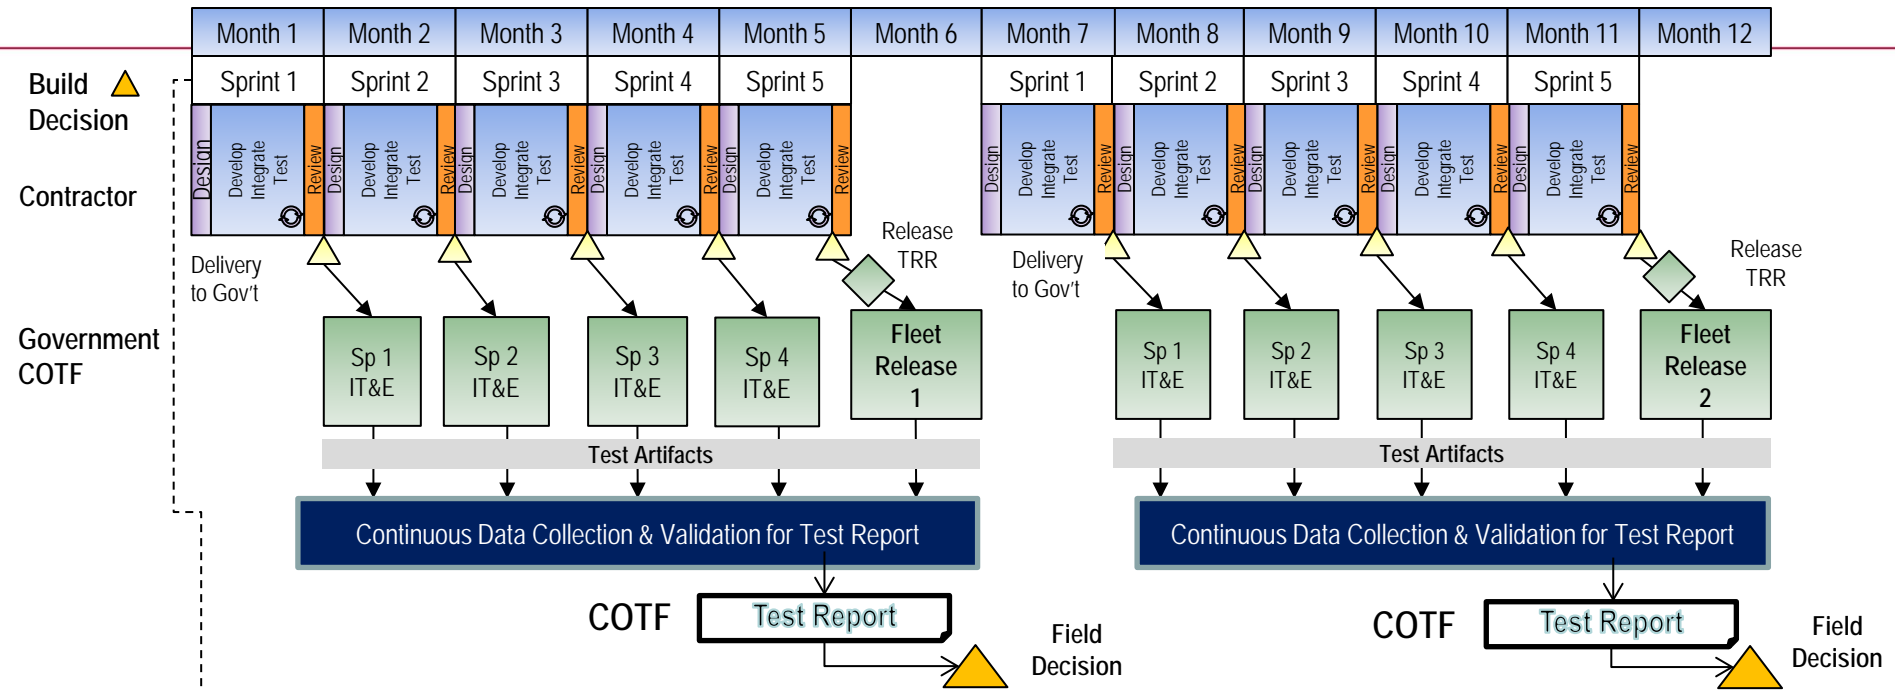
| Month 1 | Month 2 | Month 3 | Month 4 | Month 5 | Month 6 | Month 7 | Month 8 | Month 9 | Month 10 | Month 11 | Month 12 |
|---|---|---|---|---|---|---|---|---|---|---|---|
| Sprint 1 | Sprint 2 | Sprint 3 | Sprint 4 | Sprint 5 | | Sprint 1 | Sprint 2 | Sprint 3 | Sprint 4 | Sprint 5 | |

Build Decision

Contractor

Design Develop Integrate Test Review
Design Develop Integrate Test Review
Design Develop Integrate Test Review
Design Develop Integrate Test Review
Design Develop Integrate Test Review

Design Develop Integrate Test Review
Design Develop Integrate Test Review
Design Develop Integrate Test Review
Design Develop Integrate Test Review
Design Develop Integrate Test Review

Delivery to Gov't

Release TRR

Delivery to Gov't

Release TRR

Government COTF

Sp 1 IT&E

Sp 2 IT&E

Sp 3 IT&E

Sp 4 IT&E

Fleet Release 1

Sp 1 IT&E

Sp 2 IT&E

Sp 3 IT&E

Sp 4 IT&E

Fleet Release 2

Test Artifacts

Test Artifacts

Continuous Data Collection & Validation for Test Report

Continuous Data Collection & Validation for Test Report

COTF

Test Report

Field Decision

COTF

Test Report

Field Decision